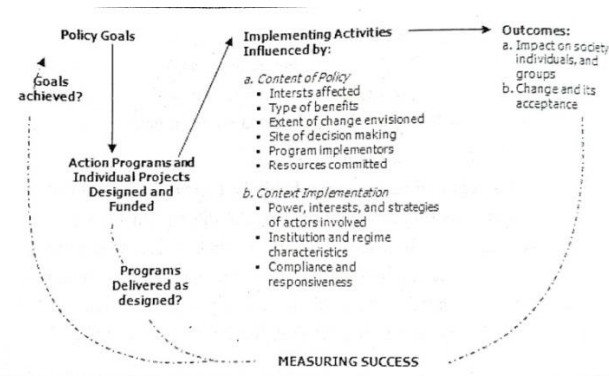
Policy Goals

Goals achieved?

Action Programs and Individual Projects Designed and Funded

Programs Delivered as designed?

Implementing Activities Influenced by:

a. Content of Policy
- Intersts affected
- Type of benefits
- Extent of change envisioned
- Site of decision making
- Program implementors
- Resources committed

b. Context Implementation
- Power, interests, and strategies of actors involved
- Institution and regime characteristics
- Compliance and responsiveness

Outcomes:
a. Impact on society individuals, and groups
b. Change and its acceptance

MEASURING SUCCESS